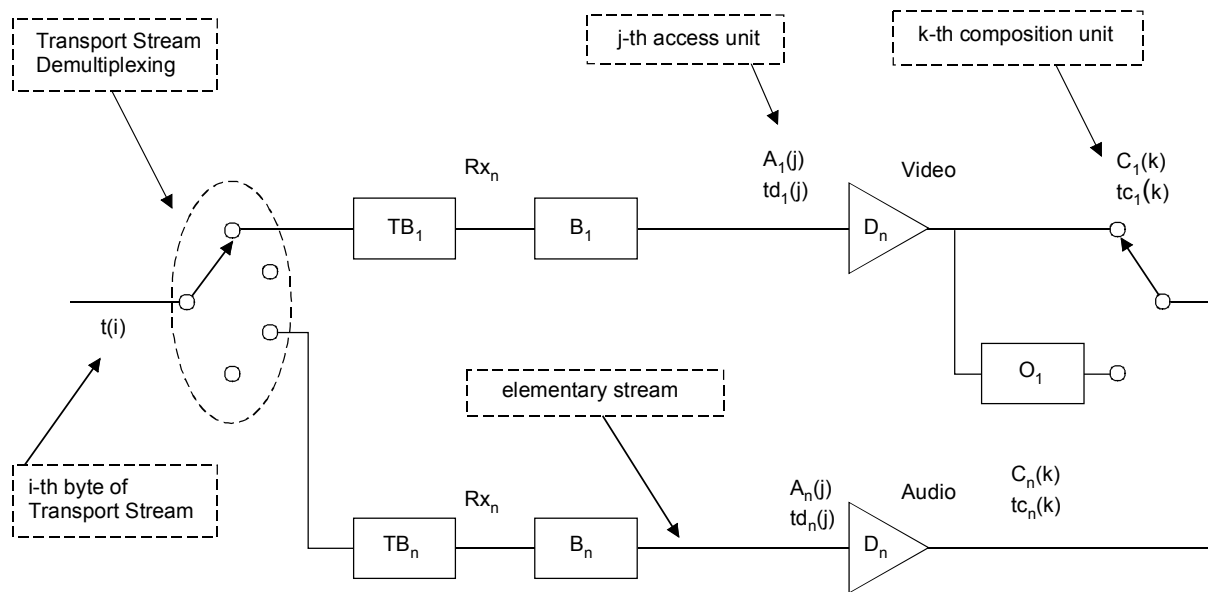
Transport Stream Demultiplexing

j-th access unit

k-th composition unit

$Rx_n$

$A_1(j)$
$td_1(j)$

Video

$C_1(k)$
$tc_1(k)$

$TB_1$

$B_1$

$D_n$

t(i)

$O_1$

elementary stream

i-th byte of Transport Stream

$Rx_n$

$A_n(j)$
$td_n(j)$

Audio

$C_n(k)$
$tc_n(k)$

$TB_n$

$B_n$

$D_n$